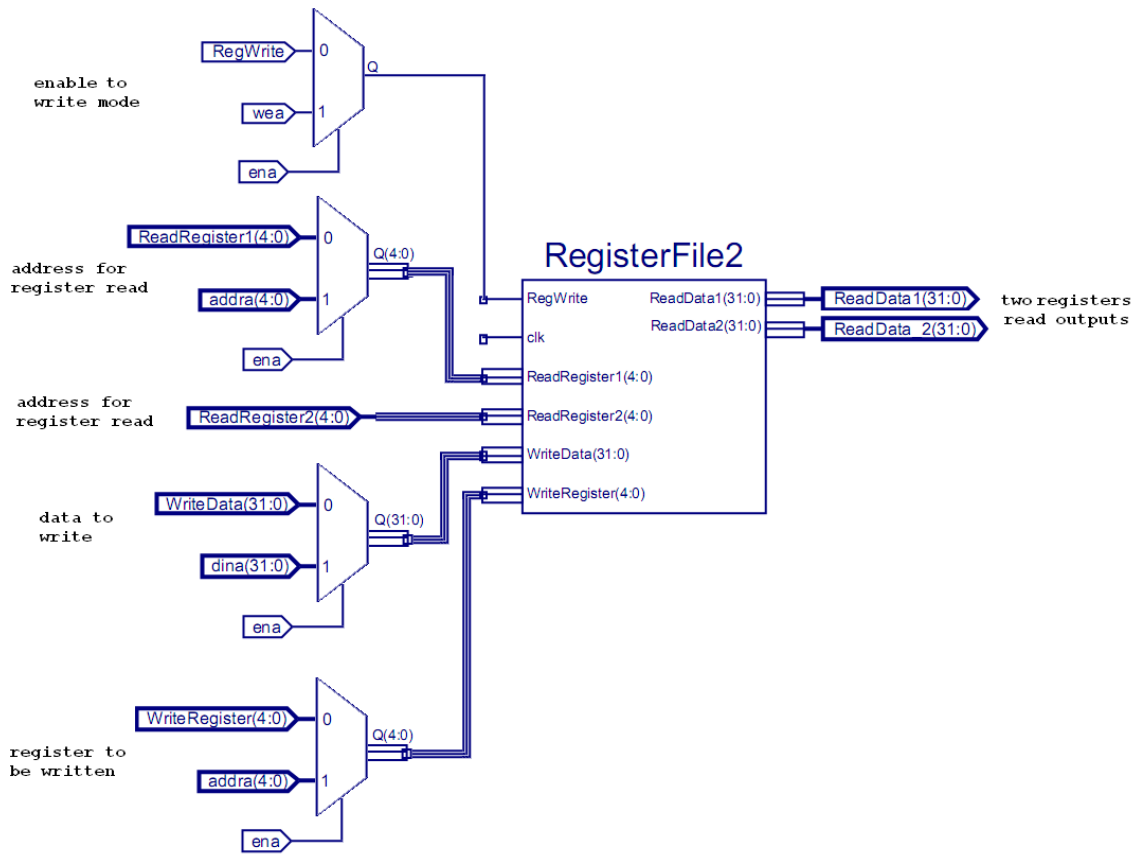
RegWrite
0
Q
enable to write mode
wea
1
ena

ReadRegister1(4:0)
0
Q(4:0)
address for register read
addra(4:0)
1
ena

RegisterFile2
RegWrite
clk
ReadRegister1(4:0)
ReadRegister2(4:0)
WriteData(31:0)
WriteRegister(4:0)
ReadData1(31:0)
ReadData2(31:0)
ReadData1(31:0)
ReadData_2(31:0)
two registers read outputs

address for register read
ReadRegister2(4:0)

WriteData(31:0)
0
Q(31:0)
data to write
dina(31:0)
1
ena

WriteRegister(4:0)
0
Q(4:0)
register to be written
addra(4:0)
1
ena